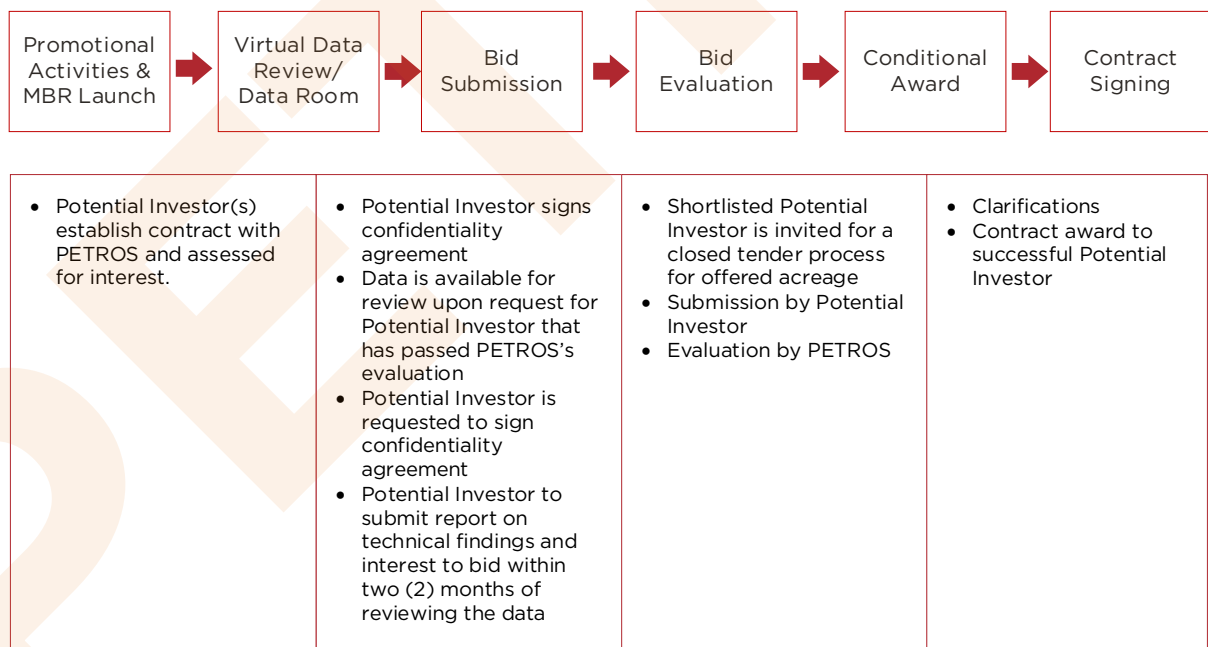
Promotional Activities & MBR Launch

Virtual Data Review/ Data Room

Bid Submission

Bid Evaluation

Conditional Award

Contract Signing

| | | | |
|---|---|---|---|
| • Potential Investor(s) establish contract with PETROS and assessed for interest. | • Potential Investor signs confidentiality agreement<br>• Data is available for review upon request for Potential Investor that has passed PETROS's evaluation<br>• Potential Investor is requested to sign confidentiality agreement<br>• Potential Investor to submit report on technical findings and interest to bid within two (2) months of reviewing the data | • Shortlisted Potential Investor is invited for a closed tender process for offered acreage<br>• Submission by Potential Investor<br>• Evaluation by PETROS | • Clarifications<br>• Contract award to successful Potential Investor |